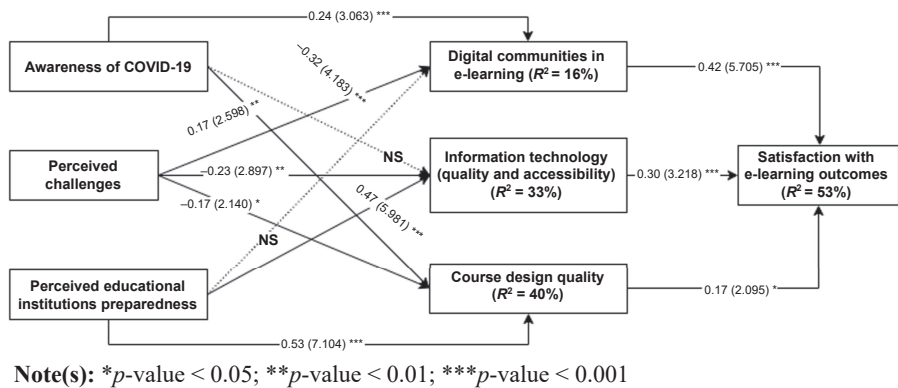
0.24 (3.063) ***

Awareness of COVID-19

–0.32 (4.183) ***

Digital communities in e-learning ($R^2$ = 16%)

0.42 (5.705) ***

0.17 (2.598) **

NS

Perceived challenges

–0.23 (2.897) **

Information technology (quality and accessibility) ($R^2$ = 33%)

0.30 (3.218) ***

Satisfaction with e-learning outcomes ($R^2$ = 53%)

–0.17 (2.140) *

0.47 (5.981) ***

NS

Perceived educational institutions preparedness

Course design quality ($R^2$ = 40%)

0.17 (2.095) *

0.53 (7.104) ***

**Note(s):** *$p$-value < 0.05; **$p$-value < 0.01; ***$p$-value < 0.001